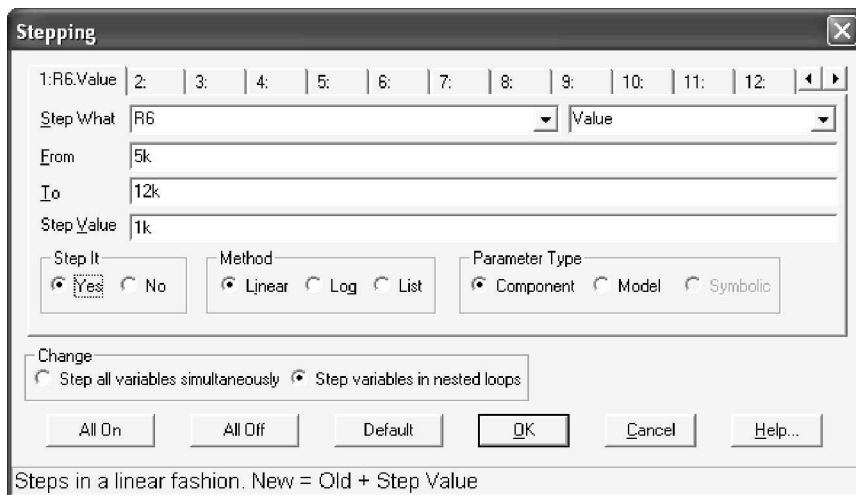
Stepping

1:R6.Value | 2: | 3: | 4: | 5: | 6: | 7: | 8: | 9: | 10: | 11: | 12:

Step What R6 Value

From 5k

To 12k

Step Value 1k

Step It
Yes No

Method
Linear Log List

Parameter Type
Component Model Symbolic

Change
Step all variables simultaneously Step variables in nested loops

All On All Off Default OK Cancel Help...

Steps in a linear fashion. New = Old + Step Value